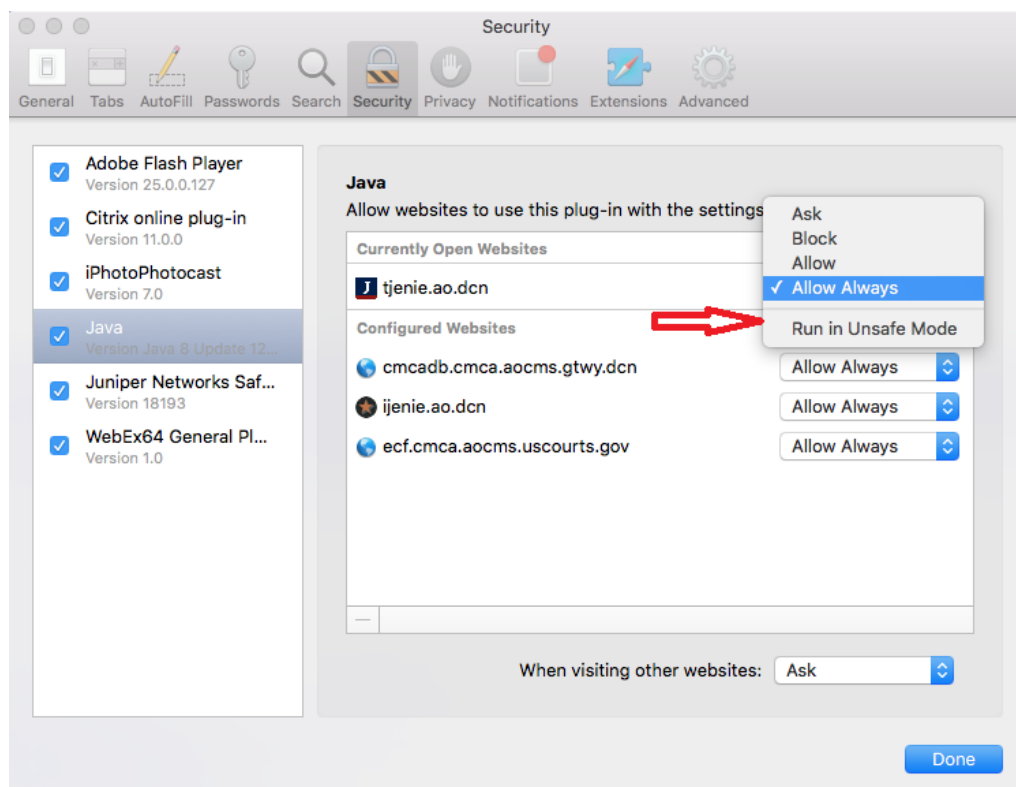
Security

General Tabs AutoFill Passwords Search Security Privacy Notifications Extensions Advanced

Adobe Flash Player
Version 25.0.0.127

Citrix online plug-in
Version 11.0.0

iPhotoPhotocast
Version 7.0

Java
Version Java 8 Update 12...

Juniper Networks Saf...
Version 18193

WebEx64 General Pl...
Version 1.0

Java
Allow websites to use this plug-in with the settings

Currently Open Websites

tjenie.ao.dcn

Configured Websites

cmcadb.cmca.aocms.gtwy.dcn Allow Always

ijenie.ao.dcn Allow Always

ecf.cmca.aocms.uscourts.gov Allow Always

Ask
Block
Allow
✓ Allow Always
Run in Unsafe Mode

—

When visiting other websites: Ask

Done